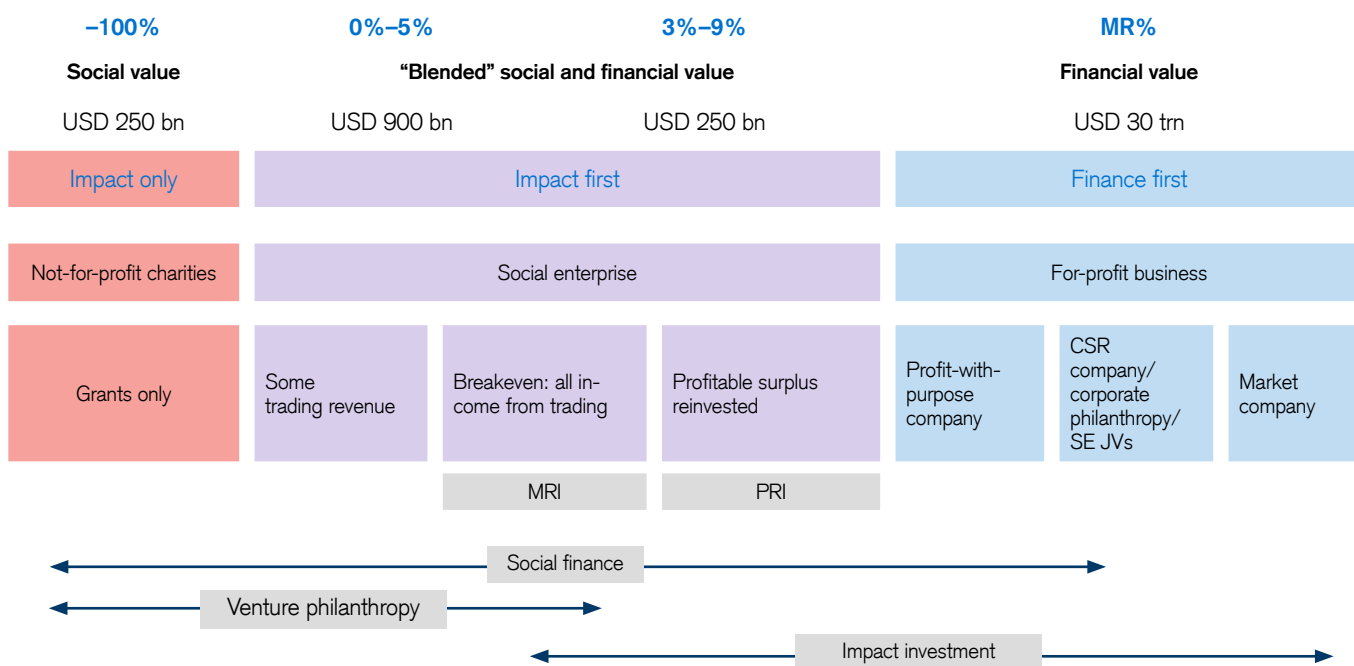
–100%

Social value

USD 250 bn

0%–5%

“Blended” social and financial value

USD 900 bn

3%–9%

USD 250 bn

MR%

Financial value

USD 30 trn

Impact only

Impact first

Finance first

Not-for-profit charities

Social enterprise

For-profit business

Grants only

Some trading revenue

Breakeven: all income from trading

Profitable surplus reinvested

Profit-with-purpose company

CSR company/ corporate philanthropy/ SE JVs

Market company

MRI

PRI

Social finance

Venture philanthropy

Impact investment